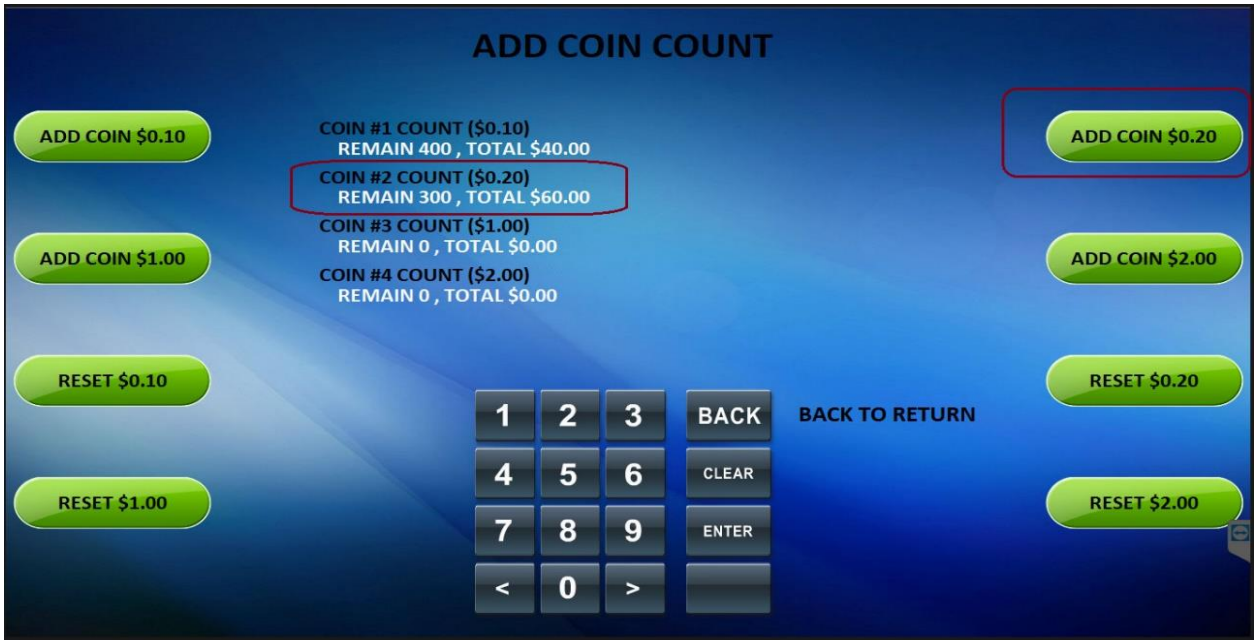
ADD COIN COUNT

ADD COIN $0.10

COIN #1 COUNT ($0.10)
REMAIN 400 , TOTAL $40.00
COIN #2 COUNT ($0.20)
REMAIN 300 , TOTAL $60.00
COIN #3 COUNT ($1.00)
REMAIN 0 , TOTAL $0.00
COIN #4 COUNT ($2.00)
REMAIN 0 , TOTAL $0.00

ADD COIN $0.20

ADD COIN $1.00

ADD COIN $2.00

RESET $0.10

RESET $0.20

1 2 3 BACK

BACK TO RETURN

4 5 6 CLEAR

RESET $1.00

RESET $2.00

7 8 9 ENTER

< 0 >